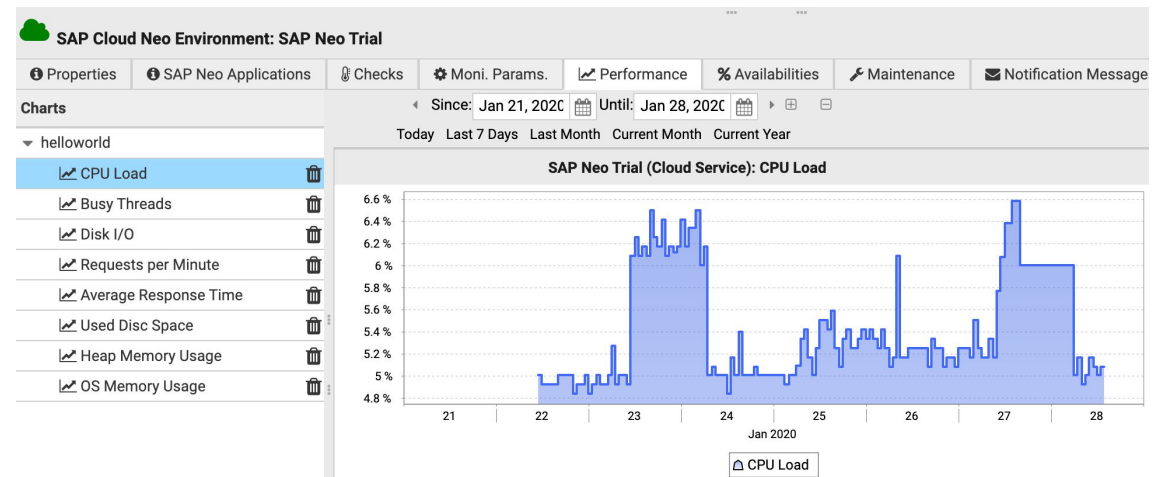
SAP Cloud Neo Environment: SAP Neo Trial

Properties | SAP Neo Applications | Checks | Moni. Params. | Performance | % Availabilities | Maintenance | Notification Message

Charts

helloworld
CPU Load
Busy Threads
Disk I/O
Requests per Minute
Average Response Time
Used Disc Space
Heap Memory Usage
OS Memory Usage

Since: Jan 21, 2020 Until: Jan 28, 2020

Today Last 7 Days Last Month Current Month Current Year

SAP Neo Trial (Cloud Service): CPU Load

6.6 %
6.4 %
6.2 %
6 %
5.8 %
5.6 %
5.4 %
5.2 %
5 %
4.8 %

21 22 23 24 25 26 27 28
Jan 2020

CPU Load